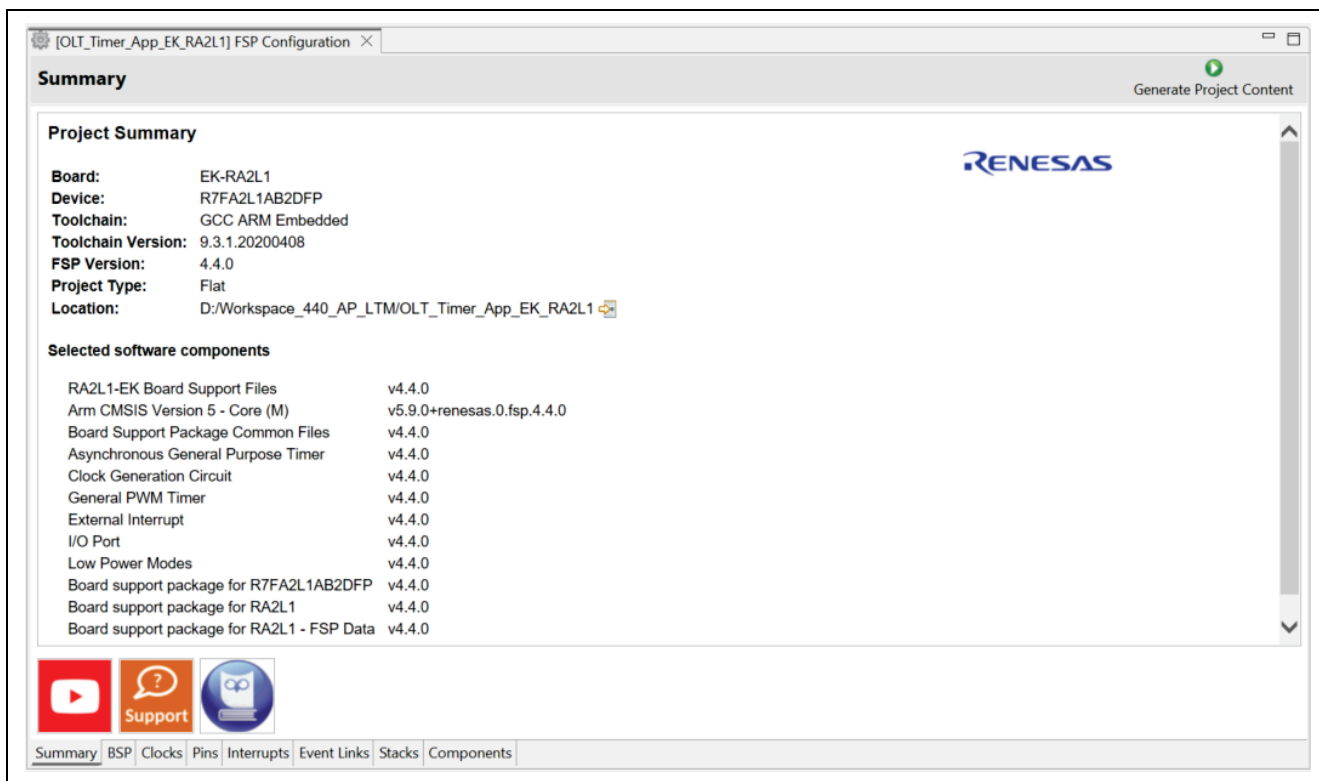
[OLT_Timer_App_EK_RA2L1] FSP Configuration

Summary

Generate Project Content

Project Summary

RENESAS

| | |
|---|---|
| **Board:** | EK-RA2L1 |
| **Device:** | R7FA2L1AB2DFP |
| **Toolchain:** | GCC ARM Embedded |
| **Toolchain Version:** | 9.3.1.20200408 |
| **FSP Version:** | 4.4.0 |
| **Project Type:** | Flat |
| **Location:** | D:/Workspace_440_AP_LTM/OLT_Timer_App_EK_RA2L1 |

Selected software components

| | |
|---|---|
| RA2L1-EK Board Support Files | v4.4.0 |
| Arm CMSIS Version 5 - Core (M) | v5.9.0+renesas.0.fsp.4.4.0 |
| Board Support Package Common Files | v4.4.0 |
| Asynchronous General Purpose Timer | v4.4.0 |
| Clock Generation Circuit | v4.4.0 |
| General PWM Timer | v4.4.0 |
| External Interrupt | v4.4.0 |
| I/O Port | v4.4.0 |
| Low Power Modes | v4.4.0 |
| Board support package for R7FA2L1AB2DFP | v4.4.0 |
| Board support package for RA2L1 | v4.4.0 |
| Board support package for RA2L1 - FSP Data | v4.4.0 |

Support

Summary | BSP | Clocks | Pins | Interrupts | Event Links | Stacks | Components